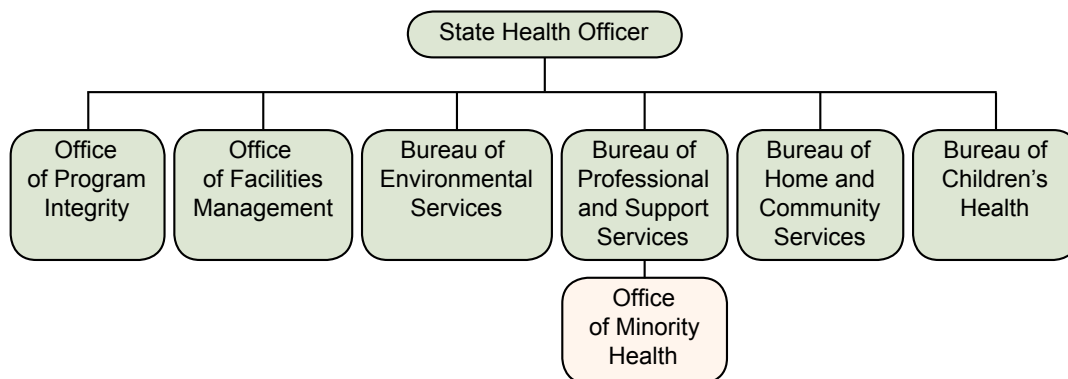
State Health Officer

Office of Program Integrity

Office of Facilities Management

Bureau of Environmental Services

Bureau of Professional and Support Services

Office of Minority Health

Bureau of Home and Community Services

Bureau of Children's Health